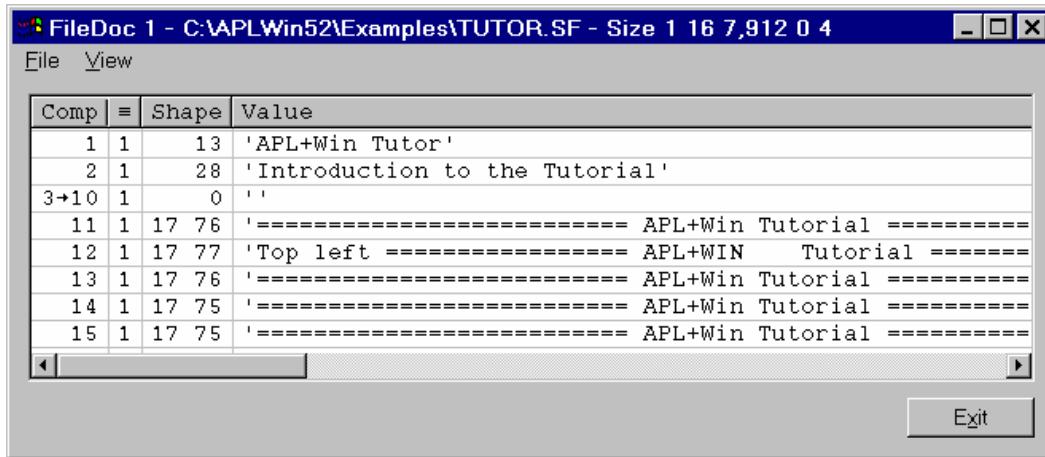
FileDoc 1 - C:\APLWin52\Examples\TUTOR.SF - Size 1 16 7,912 0 4

File View

| Comp | ≡ | Shape | Value |
|---|---|---|---|
| 1 | 1 | 13 | 'APL+Win Tutor' |
| 2 | 1 | 28 | 'Introduction to the Tutorial' |
| 3→10 | 1 | 0 | '' |
| 11 | 1 | 17 76 | '======================== APL+Win Tutorial ========= |
| 12 | 1 | 17 77 | 'Top left ================= APL+WIN Tutorial ======= |
| 13 | 1 | 17 76 | '======================== APL+Win Tutorial ========= |
| 14 | 1 | 17 75 | '======================== APL+Win Tutorial ========= |
| 15 | 1 | 17 75 | '======================== APL+Win Tutorial ========= |

Exit